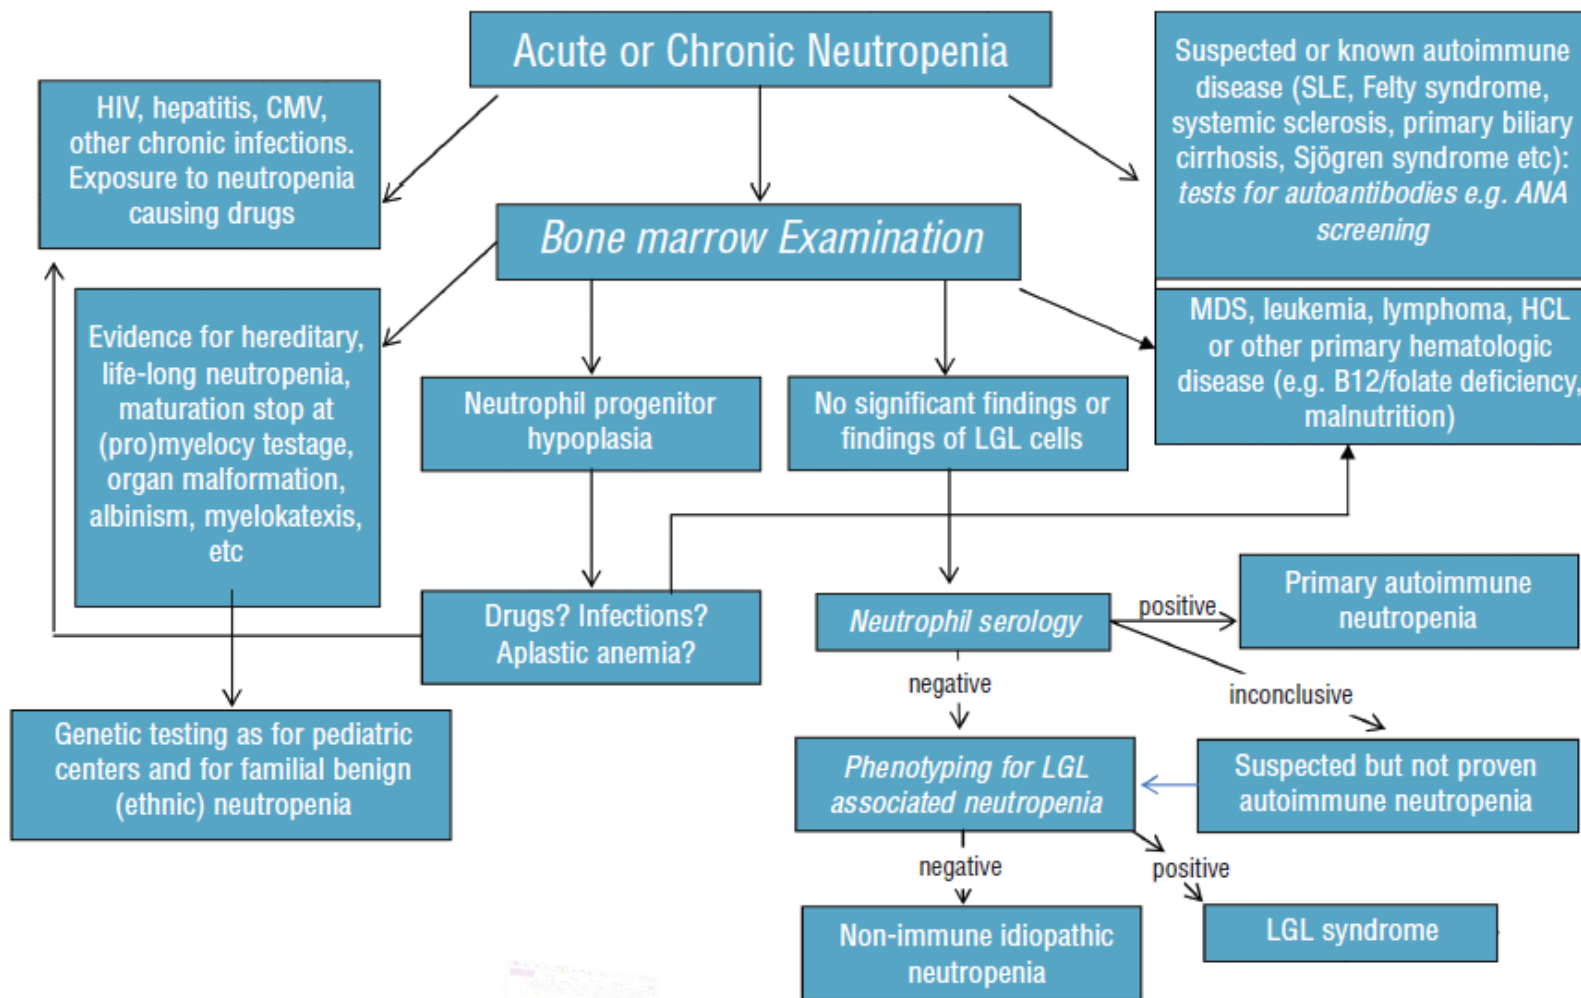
Acute or Chronic Neutropenia

HIV, hepatitis, CMV, other chronic infections. Exposure to neutropenia causing drugs

Suspected or known autoimmune disease (SLE, Felty syndrome, systemic sclerosis, primary biliary cirrhosis, Sjögren syndrome etc): tests for autoantibodies e.g. ANA screening

Bone marrow Examination

Evidence for hereditary, life-long neutropenia, maturation stop at (pro)myelocy testage, organ malformation, albinism, myelokatexis, etc

Neutrophil progenitor hypoplasia

No significant findings or findings of LGL cells

MDS, leukemia, lymphoma, HCL or other primary hematologic disease (e.g. B12/folate deficiency, malnutrition)

Drugs? Infections? Aplastic anemia?

Neutrophil serology

positive

Primary autoimmune neutropenia

negative

inconclusive

Genetic testing as for pediatric centers and for familial benign (ethnic) neutropenia

Phenotyping for LGL associated neutropenia

Suspected but not proven autoimmune neutropenia

negative

positive

Non-immune idiopathic neutropenia

LGL syndrome